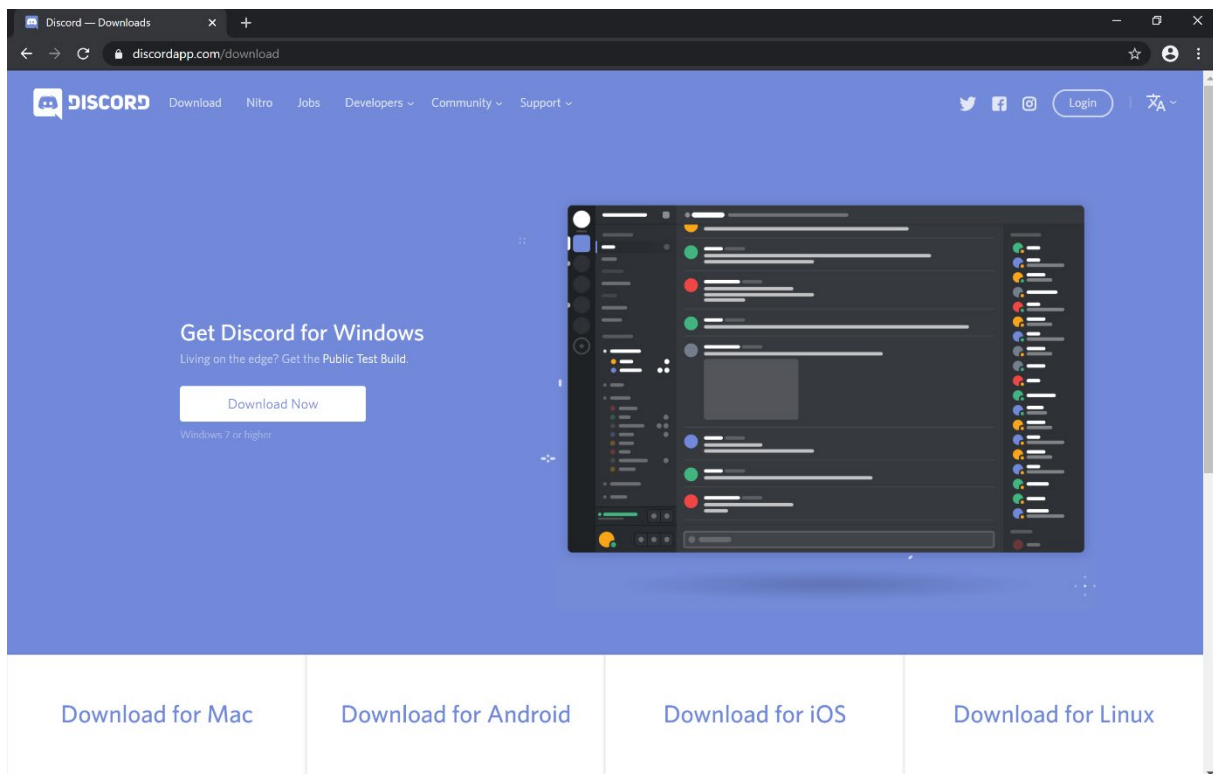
Discord — Downloads

discordapp.com/download

DISCORD Download Nitro Jobs Developers Community Support

Login

Get Discord for Windows

Living on the edge? Get the Public Test Build.

Download Now

Windows 7 or higher

Download for Mac

Download for Android

Download for iOS

Download for Linux